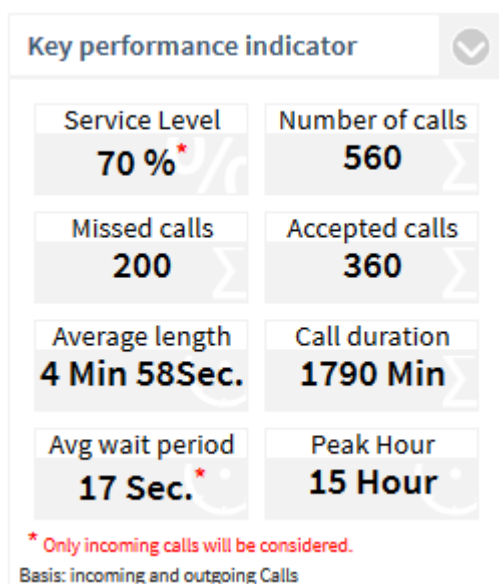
Key performance indicator

Service Level
70 %*

Number of calls
560

Missed calls
200

Accepted calls
360

Average length
4 Min 58Sec.

Call duration
1790 Min

Avg wait period
17 Sec.*

Peak Hour
15 Hour

* Only incoming calls will be considered.

Basis: incoming and outgoing Calls